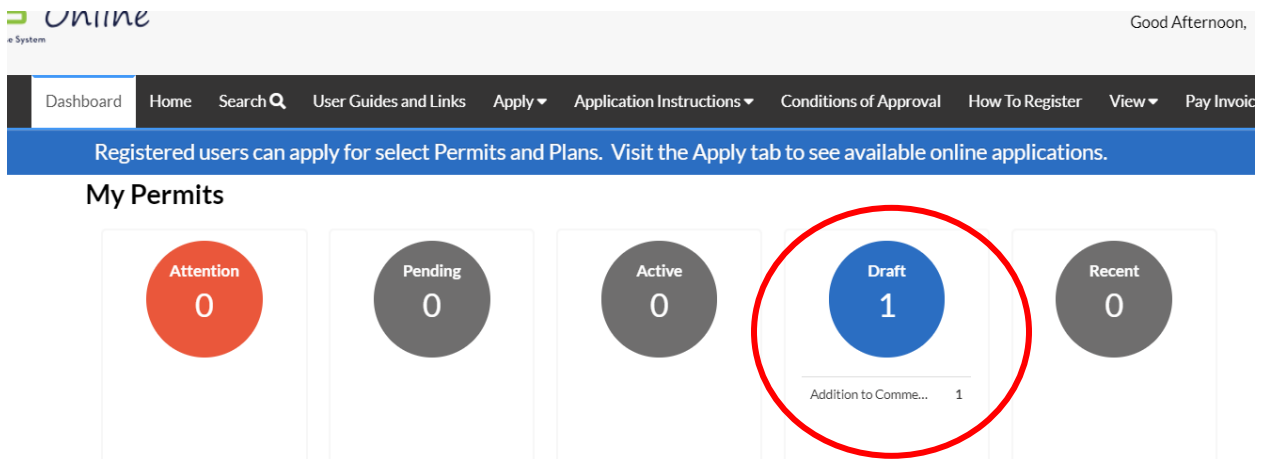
Online
e System

Good Afternoon,

Dashboard Home Search User Guides and Links Apply Application Instructions Conditions of Approval How To Register View Pay Invoic

Registered users can apply for select Permits and Plans. Visit the Apply tab to see available online applications.

My Permits

Attention
0

Pending
0

Active
0

Draft
1

Addition to Comme... 1

Recent
0